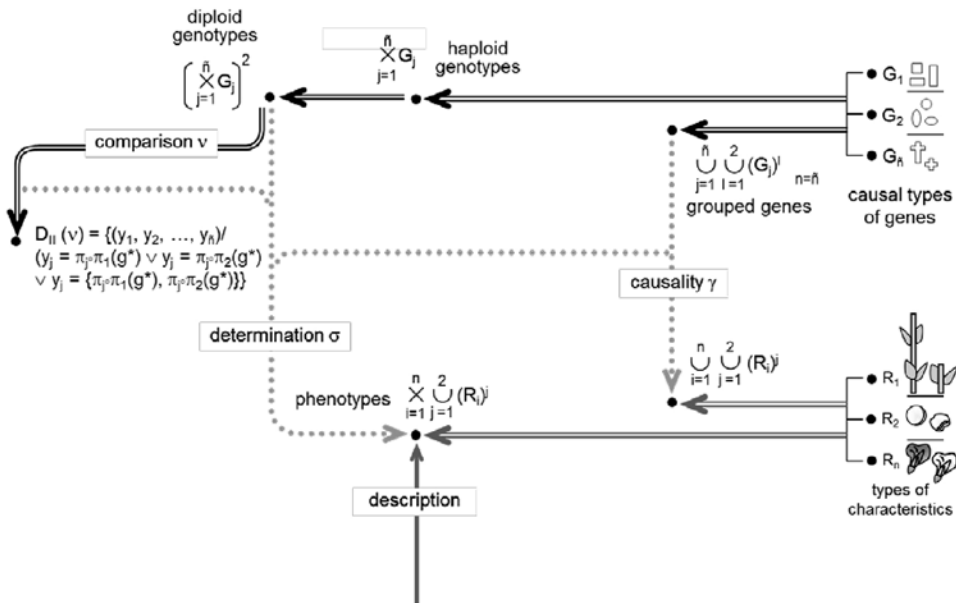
diploid genotypes

$\left(\bigtimes_{j=1}^{\tilde{n}} G_j\right)^2$

$\bigtimes_{j=1}^{\tilde{n}} G_j$

haploid genotypes

$G_1$

$G_2$

$G_{\tilde{n}}$

causal types of genes

$\bigcup_{j=1}^{\tilde{n}} \bigcup_{l=1}^{2} (G_j)^l$ $n=\tilde{n}$

grouped genes

comparison ν

$D_{II}(\nu) = \{(y_1, y_2, \ldots, y_{\tilde{n}})/$
$(y_j = \pi_j \circ \pi_1(g^*) \vee y_j = \pi_j \circ \pi_2(g^*)$
$\vee y_j = \{\pi_j \circ \pi_1(g^*), \pi_j \circ \pi_2(g^*)\})\}$

causality γ

determination σ

$\bigcup_{i=1}^{n} \bigcup_{j=1}^{2} (R_i)^j$

phenotypes $\bigtimes_{i=1}^{n} \bigcup_{j=1}^{2} (R_i)^j$

$R_1$

$R_2$

$R_n$

types of characteristics

description